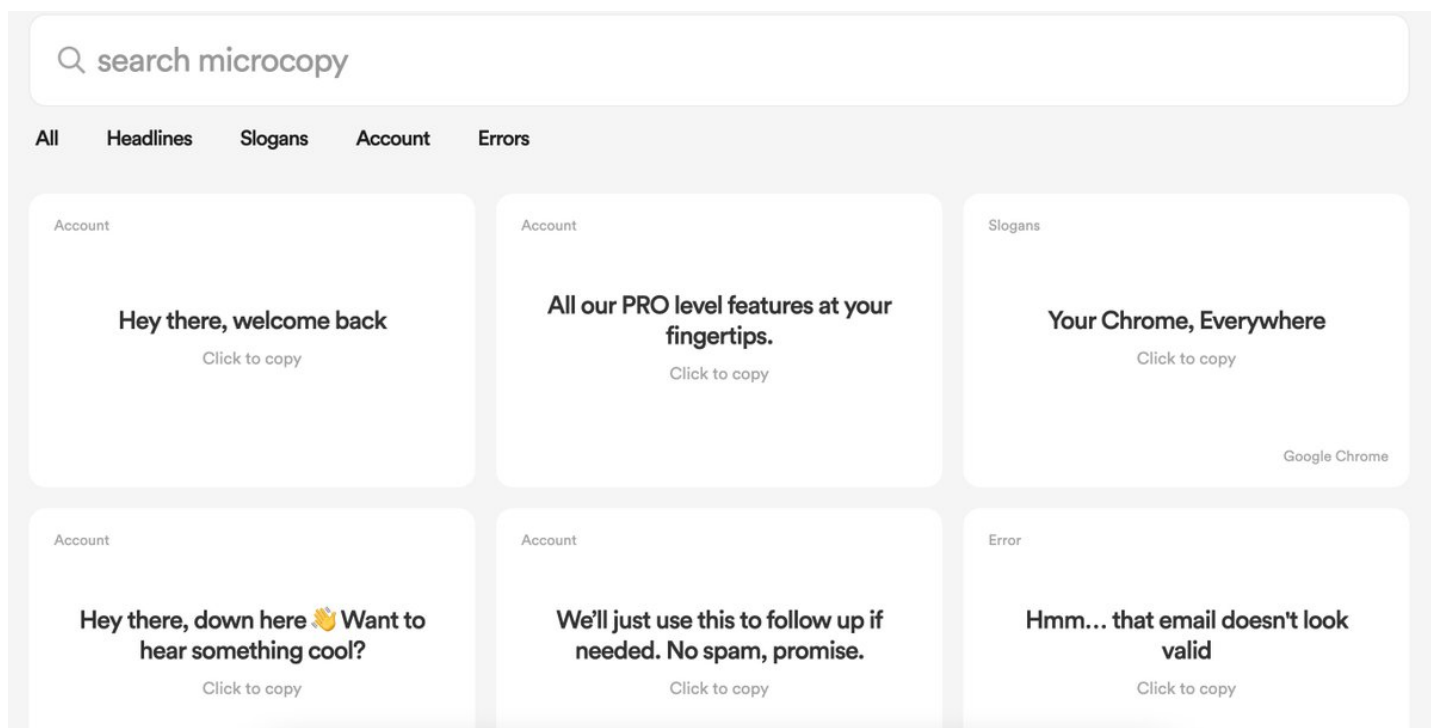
search microcopy

All Headlines Slogans Account Errors

Account

Hey there, welcome back

Click to copy

Account

All our PRO level features at your fingertips.

Click to copy

Slogans

Your Chrome, Everywhere

Click to copy

Google Chrome

Account

Hey there, down here 👋 Want to hear something cool?

Click to copy

Account

We'll just use this to follow up if needed. No spam, promise.

Click to copy

Error

Hmm... that email doesn't look valid

Click to copy